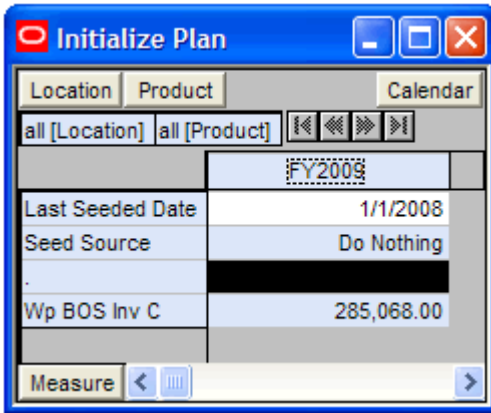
Initialize Plan

Location | Product | Calendar

all [Location] | all [Product]

| | FY2009 |
|---|---|
| Last Seeded Date | 1/1/2008 |
| Seed Source | Do Nothing |
| . | |
| Wp BOS Inv C | 285,068.00 |

Measure